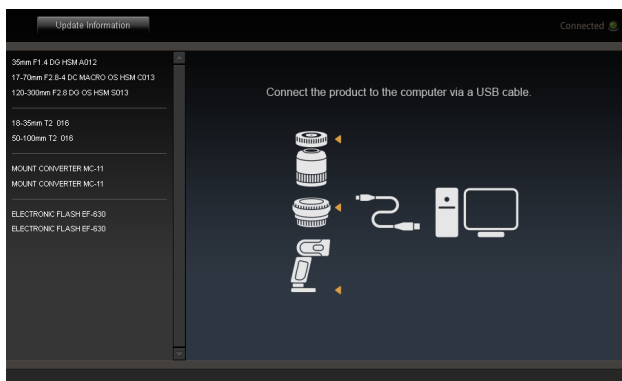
Update Information

Connected

35mm F1.4 DG HSM A012
17-70mm F2.8-4 DC MACRO OS HSM C013
120-300mm F2.8 DG OS HSM S013

18-35mm T2 016
50-100mm T2 016

MOUNT CONVERTER MC-11
MOUNT CONVERTER MC-11

ELECTRONIC FLASH EF-630
ELECTRONIC FLASH EF-630

Connect the product to the computer via a USB cable.